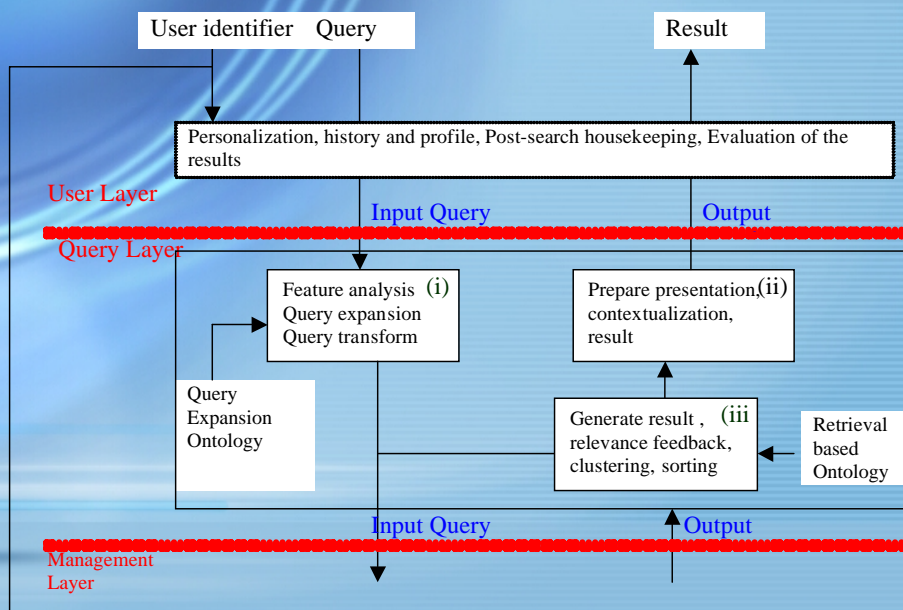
User identifier Query

Result

Personalization, history and profile, Post-search housekeeping, Evaluation of the results

User Layer

Input Query

Output

Query Layer

Feature analysis (i)
Query expansion
Query transform

Prepare presentation, (ii)
contextualization,
result

Query
Expansion
Ontology

Generate result , (iii
relevance feedback,
clustering, sorting

Retrieval
based
Ontology

Input Query

Output

Management
Layer